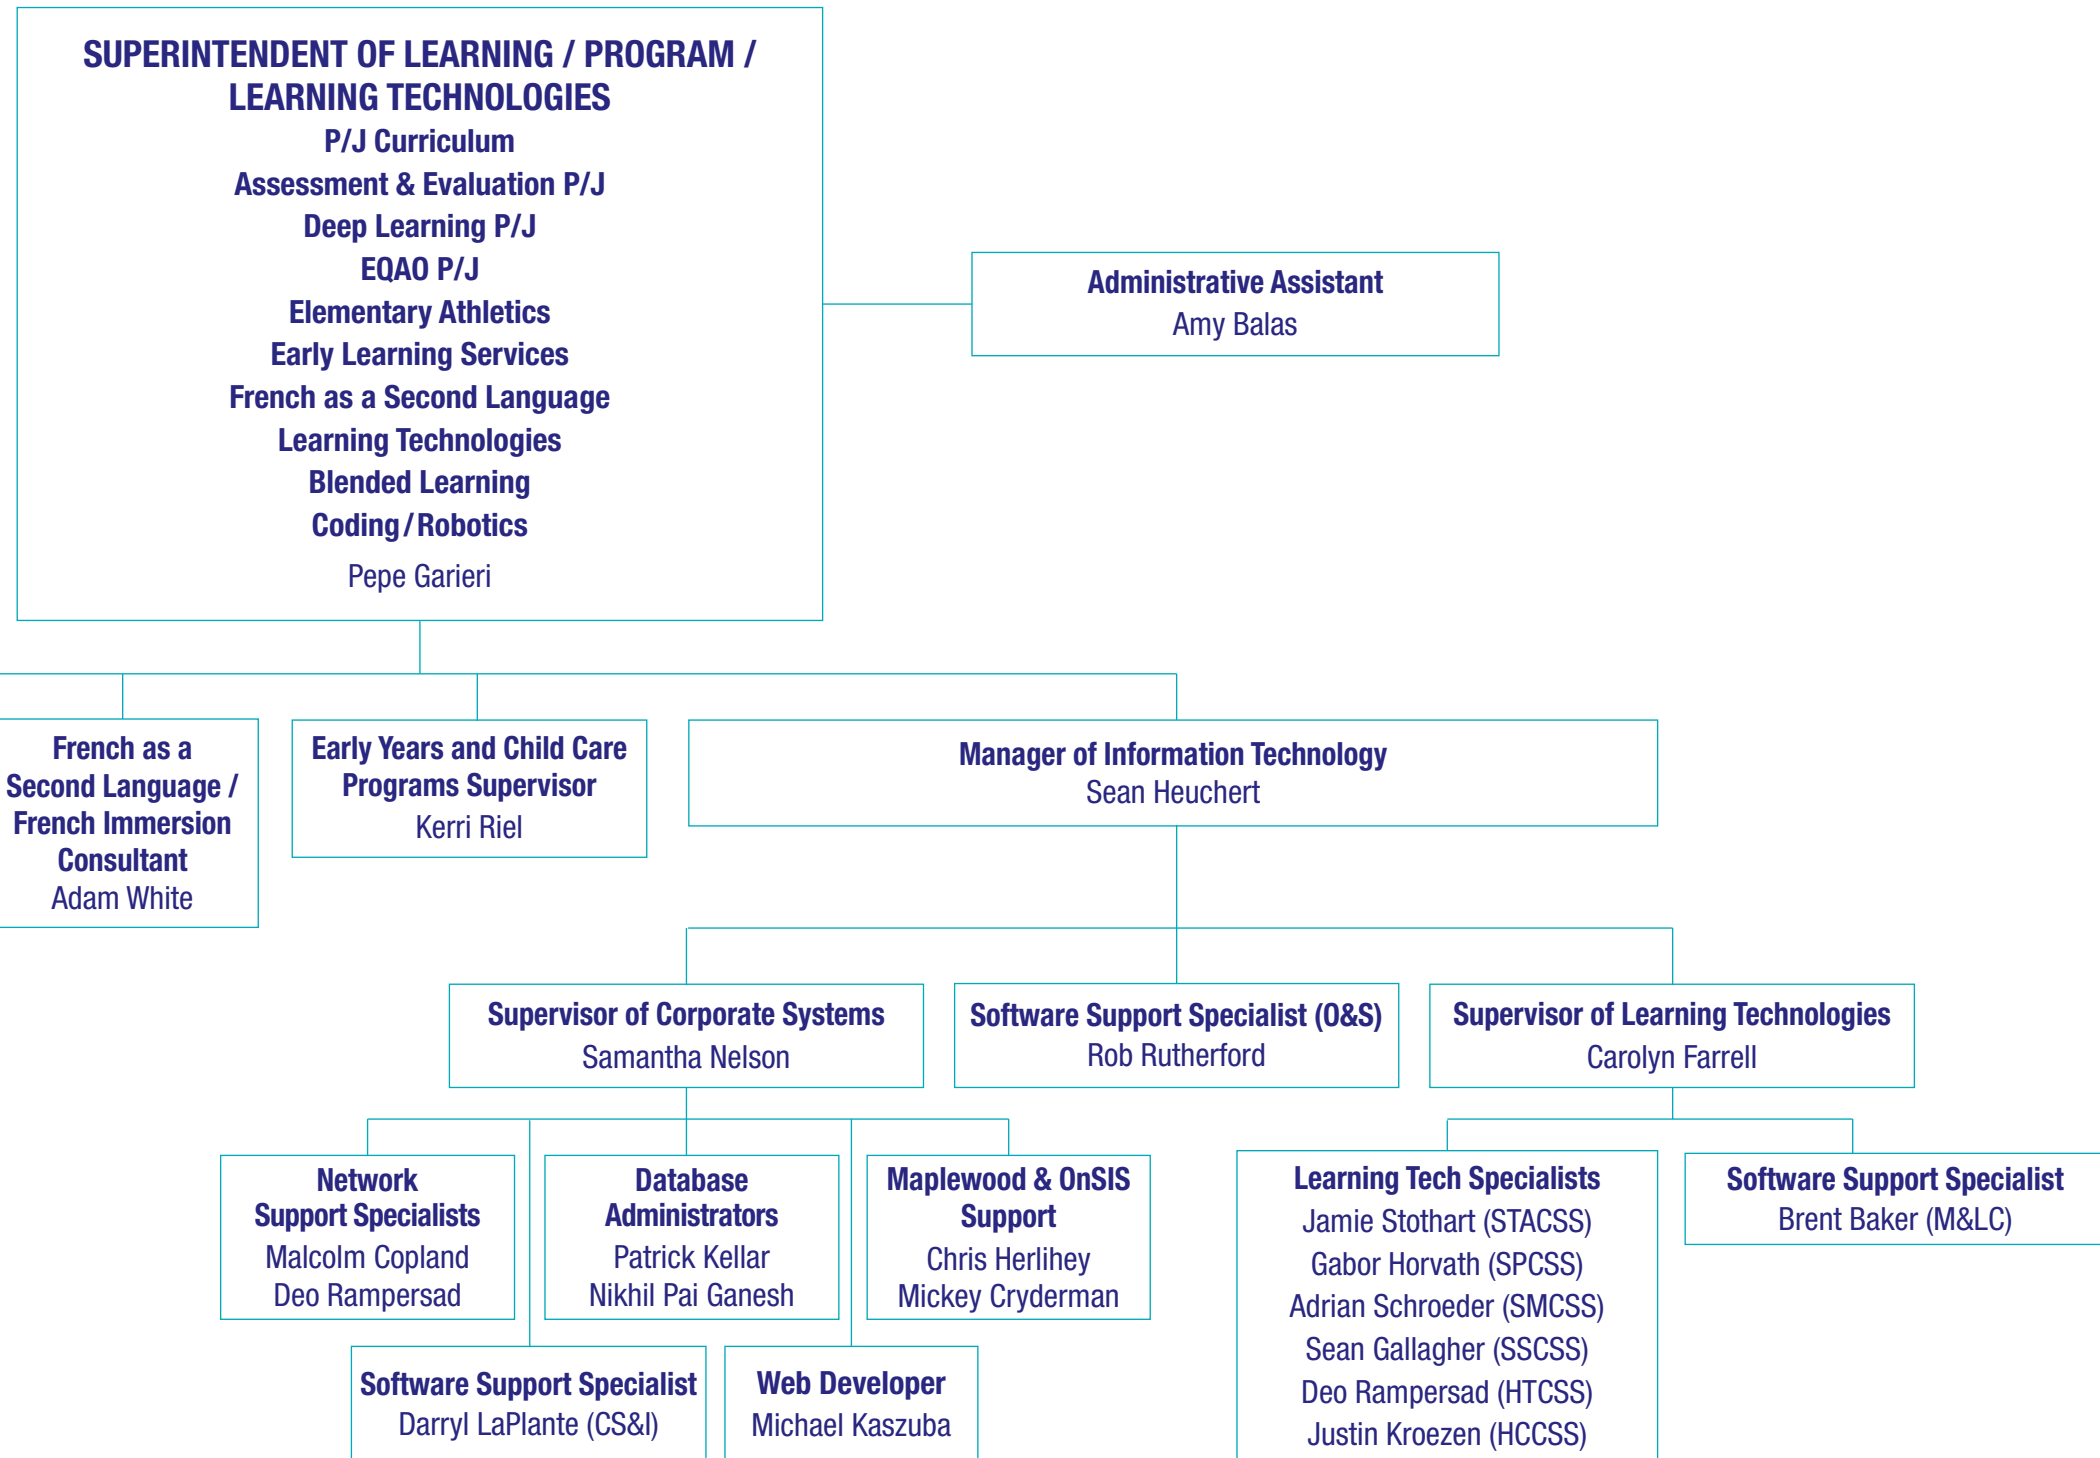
SUPERINTENDENT OF LEARNING / PROGRAM / LEARNING TECHNOLOGIES
P/J Curriculum
Assessment & Evaluation P/J
Deep Learning P/J
EQAO P/J
Elementary Athletics
Early Learning Services
French as a Second Language
Learning Technologies
Blended Learning
Coding / Robotics
Pepe Garieri

Administrative Assistant
Amy Balas

French as a Second Language / French Immersion Consultant
Adam White

Early Years and Child Care Programs Supervisor
Kerri Riel

Manager of Information Technology
Sean Heuchert

Supervisor of Corporate Systems
Samantha Nelson

Software Support Specialist (O&S)
Rob Rutherford

Supervisor of Learning Technologies
Carolyn Farrell

Network Support Specialists
Malcolm Copland
Deo Rampersad

Database Administrators
Patrick Kellar
Nikhil Pai Ganesh

Maplewood & OnSIS Support
Chris Herlihey
Mickey Cryderman

Learning Tech Specialists
Jamie Stothart (STACSS)
Gabor Horvath (SPCSS)
Adrian Schroeder (SMCSS)
Sean Gallagher (SSCSS)
Deo Rampersad (HTCSS)
Justin Kroezen (HCCSS)

Software Support Specialist
Brent Baker (M&LC)

Software Support Specialist
Darryl LaPlante (CS&I)

Web Developer
Michael Kaszuba